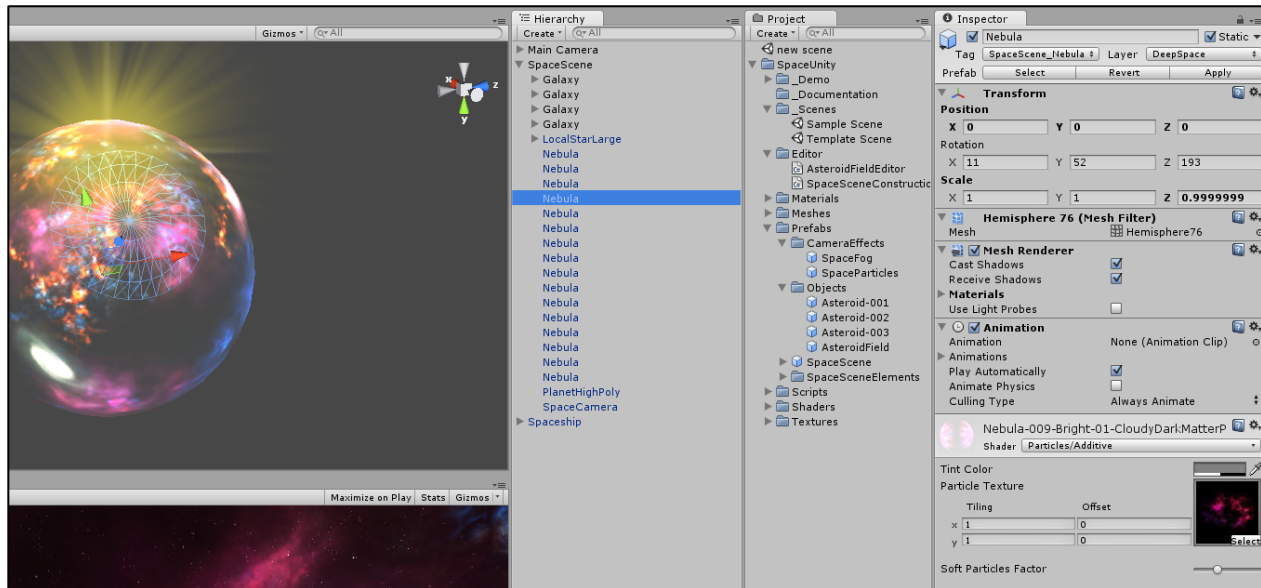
Gizmos ▾ Q▾All

y
z

Maximize on Play Stats Gizmos ▾

Hierarchy
Create ▾ Q▾All
Main Camera
SpaceScene
Galaxy
Galaxy
Galaxy
Galaxy
LocalStarLarge
Nebula
Nebula
Nebula
Nebula
Nebula
Nebula
Nebula
Nebula
Nebula
Nebula
Nebula
Nebula
Nebula
Nebula
Nebula
Nebula
PlanetHighPoly
SpaceCamera
Spaceship

Project
Create ▾ Q▾All
new scene
SpaceUnity
_Demo
_Documentation
_Scenes
Sample Scene
Template Scene
Editor
AsteroidFieldEditor
SpaceSceneConstructic
Materials
Meshes
Prefabs
CameraEffects
SpaceFog
SpaceParticles
Objects
Asteroid-001
Asteroid-002
Asteroid-003
AsteroidField
SpaceScene
SpaceSceneElements
Scripts
Shaders
Textures

Inspector
Nebula
Static
Tag SpaceScene_Nebula Layer DeepSpace
Prefab Select Revert Apply
Transform
Position
X 0 Y 0 Z 0
Rotation
X 11 Y 52 Z 193
Scale
X 1 Y 1 Z 0.9999999
Hemisphere 76 (Mesh Filter)
Mesh Hemisphere76
Mesh Renderer
Cast Shadows
Receive Shadows
Materials
Use Light Probes
Animation
Animation None (Animation Clip)
Animations
Play Automatically
Animate Physics
Culling Type Always Animate
Nebula-009-Bright-01-CloudyDarkMatterP
Shader Particles/Additive
Tint Color
Particle Texture
Tiling Offset
x 1 0
y 1 0
Select
Soft Particles Factor